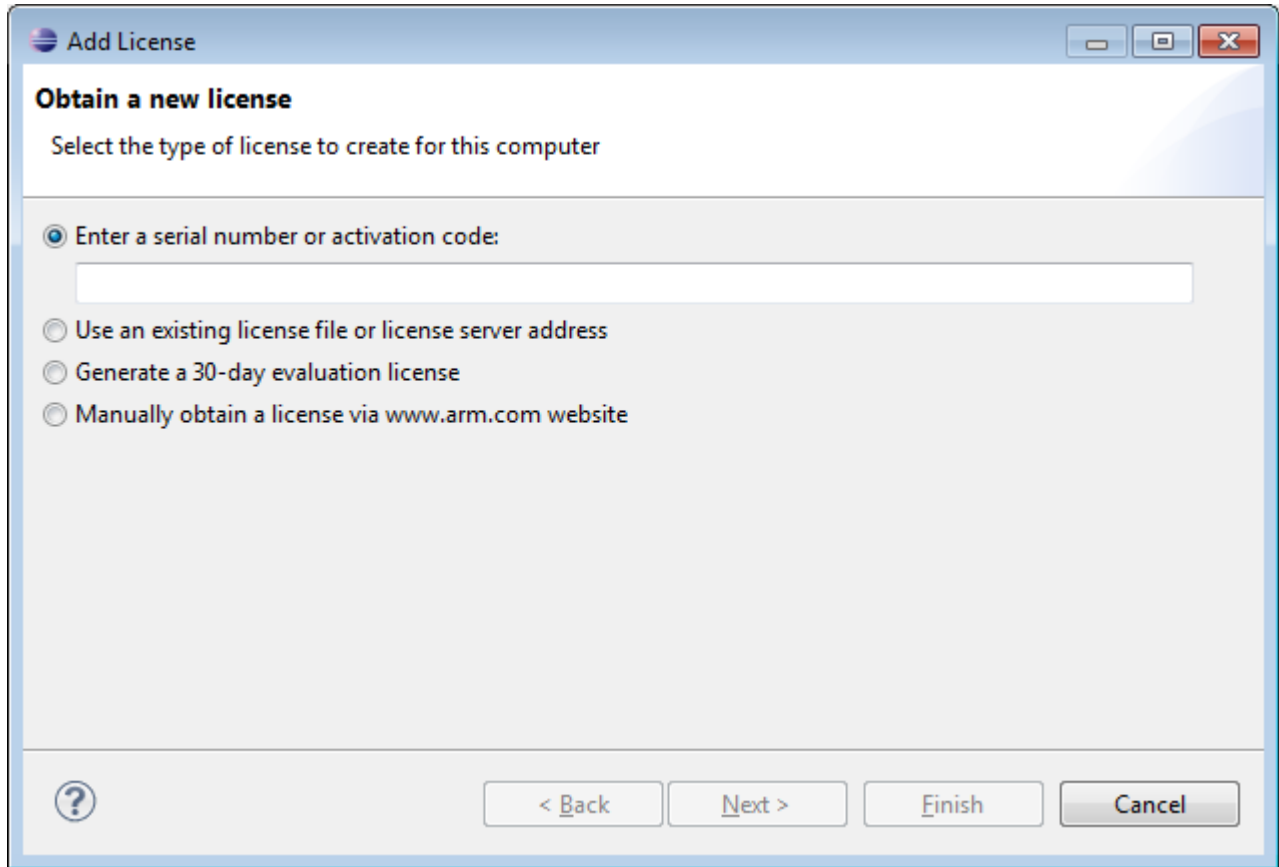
Add License

Obtain a new license

Select the type of license to create for this computer

Enter a serial number or activation code:

Use an existing license file or license server address

Generate a 30-day evaluation license

Manually obtain a license via www.arm.com website

?

< Back

Next >

Finish

Cancel